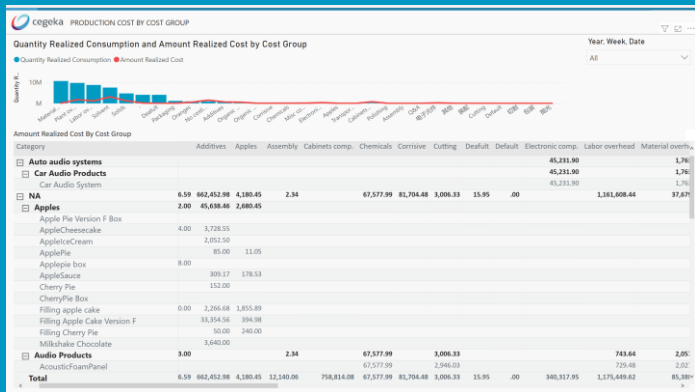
cegeka PRODUCTION COST BY COST GROUP

Quantity Realized Consumption and Amount Realized Cost by Cost Group

Year, Week, Date

All

● Quantity Realized Consumption ● Amount Realized Cost

Quantity R...

10M

M

Material Plant ov... Labor ... Solvent Scrolls Deafult Packaging Oranges No code Additives Other Organic ... Corrisive Chemicals Misc co... Electroni... Apples Transpor... Cabinets ... Polishing Assembly Glue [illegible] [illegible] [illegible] Cutting Default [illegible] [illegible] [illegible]

Amount Realized Cost By Cost Group

| Category | Additives | Apples | Assembly | Cabinets comp. | Chemicals | Corrisive | Cutting | Deafult | Default | Electronic comp. | Labor overhead | Material overh |
|---|---|---|---|---|---|---|---|---|---|---|---|---|
| ⊟ Auto audio systems | | | | | | | | | | 45,231.90 | | 1,76 |
| ⊟ Car Audio Products | | | | | | | | | | 45,231.90 | | 1,76 |
| Car Audio System | | | | | | | | | | 45,231.90 | | 1,76 |
| ⊟ NA | 6.59 | 662,452.98 | 4,180.45 | 2.34 | | 67,577.99 | 81,704.48 | 3,006.33 | 15.95 | .00 | | 1,161,608.44 | 37,67 |
| ⊟ Apples | 2.00 | 45,638.46 | 2,680.45 | | | | | | | | | |
| Apple Pie Version F Box | | | | | | | | | | | | |
| AppleCheesecake | 4.00 | 3,728.55 | | | | | | | | | | |
| AppleIceCream | | 2,052.50 | | | | | | | | | | |
| ApplePie | | 85.00 | 11.05 | | | | | | | | | |
| Applepie box | 8.00 | | | | | | | | | | | |
| AppleSauce | | 309.17 | 178.53 | | | | | | | | | |
| Cherry Pie | | 152.00 | | | | | | | | | | |
| CherryPie Box | | | | | | | | | | | | |
| Filling apple cake | 0.00 | 2,266.68 | 1,855.89 | | | | | | | | | |
| Filling Apple Cake Version F | | 33,354.56 | 394.98 | | | | | | | | | |
| Filling Cherry Pie | | 50.00 | 240.00 | | | | | | | | | |
| Milkshake Chocolate | | 3,640.00 | | | | | | | | | | |
| ⊟ Audio Products | 3.00 | | | 2.34 | | 67,577.99 | | 3,006.33 | | | | 743.64 | 2,05 |
| AcousticFoamPanel | | | | | | 67,577.99 | | 2,946.03 | | | | 729.48 | 2,0 |
| Total | 6.59 | 662,452.98 | 4,180.45 | 12,140.06 | 758,814.08 | 67,577.99 | 81,704.48 | 3,006.33 | 15.95 | 340,317.95 | 1,175,449.62 | 85,38 |